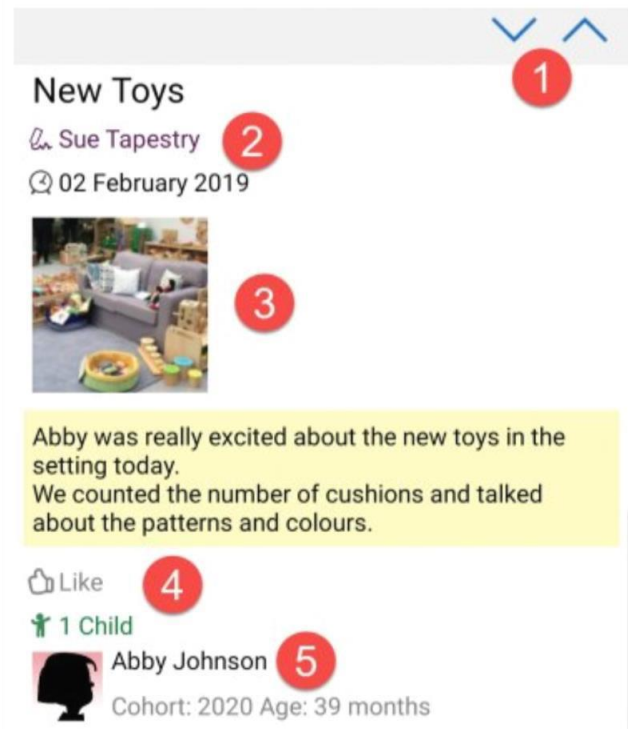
1

New Toys

Sue Tapestry 2

02 February 2019

3

Abby was really excited about the new toys in the setting today.
We counted the number of cushions and talked about the patterns and colours.

Like 4

1 Child

Abby Johnson 5

Cohort: 2020 Age: 39 months